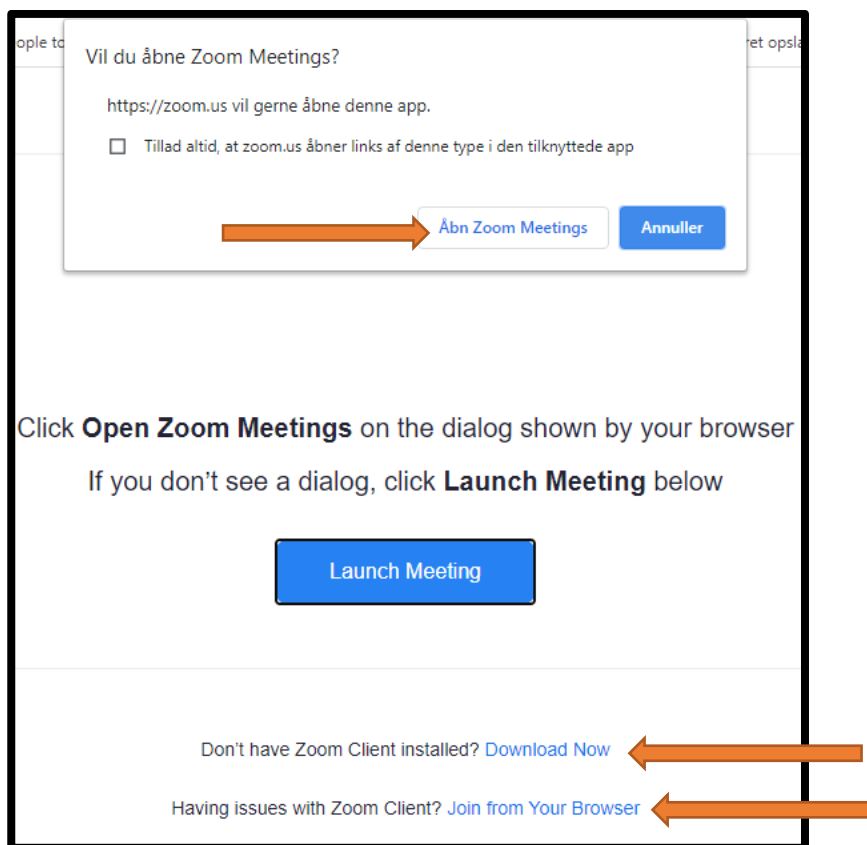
ople to

ret opsla

Vil du åbne Zoom Meetings?

https://zoom.us vil gerne åbne denne app.

Tillad altid, at zoom.us åbner links af denne type i den tilknyttede app

Åbn Zoom Meetings

Annuller

Click **Open Zoom Meetings** on the dialog shown by your browser

If you don't see a dialog, click **Launch Meeting** below

Launch Meeting

Don't have Zoom Client installed? Download Now

Having issues with Zoom Client? Join from Your Browser